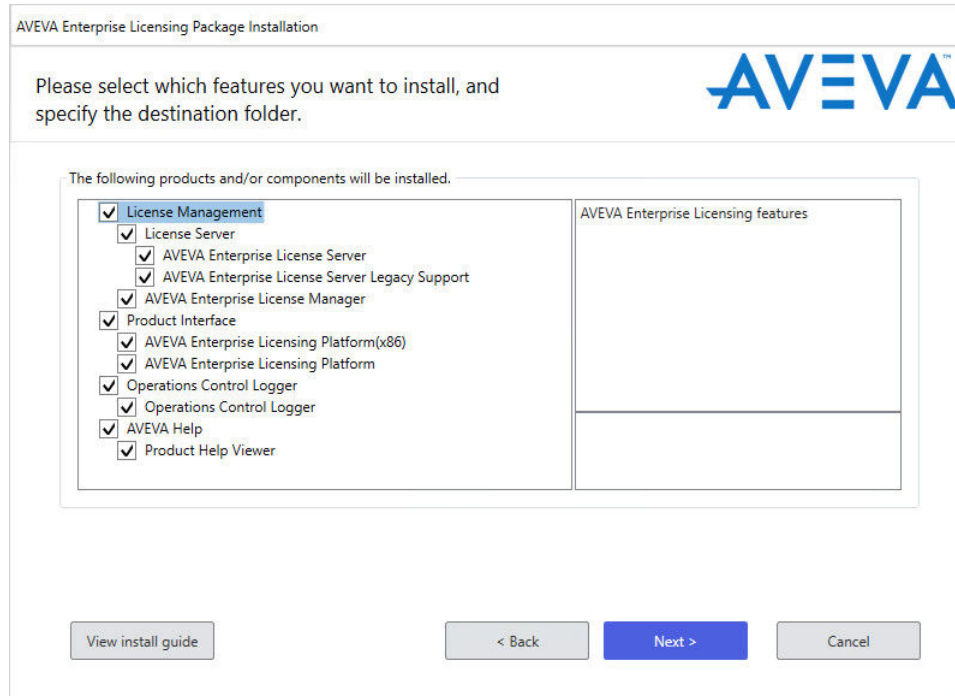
AVEVA Enterprise Licensing Package Installation

Please select which features you want to install, and specify the destination folder.

AVEVA™

The following products and/or components will be installed.

License Management
License Server
AVEVA Enterprise License Server
AVEVA Enterprise License Server Legacy Support
AVEVA Enterprise License Manager
Product Interface
AVEVA Enterprise Licensing Platform(x86)
AVEVA Enterprise Licensing Platform
Operations Control Logger
Operations Control Logger
AVEVA Help
Product Help Viewer

AVEVA Enterprise Licensing features

View install guide

< Back

Next >

Cancel